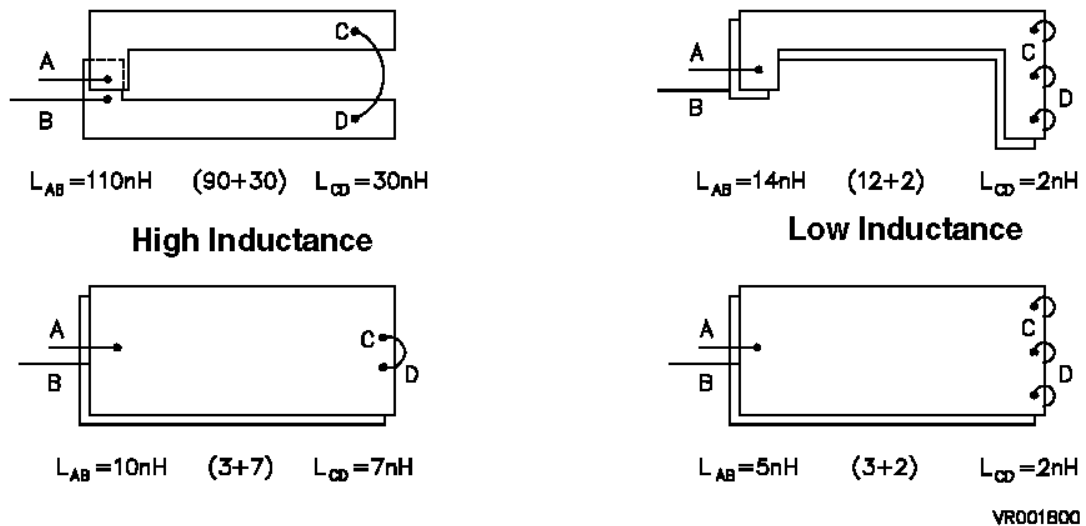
A
B
C
D
$L_{AB}$=110nH (90+30) $L_{CD}$=30nH

A
B
C
D
$L_{AB}$=14nH (12+2) $L_{CD}$=2nH

High Inductance

Low Inductance

A
B
C
D
$L_{AB}$=10nH (3+7) $L_{CD}$=7nH

A
B
C
D
$L_{AB}$=5nH (3+2) $L_{CD}$=2nH

VR001800